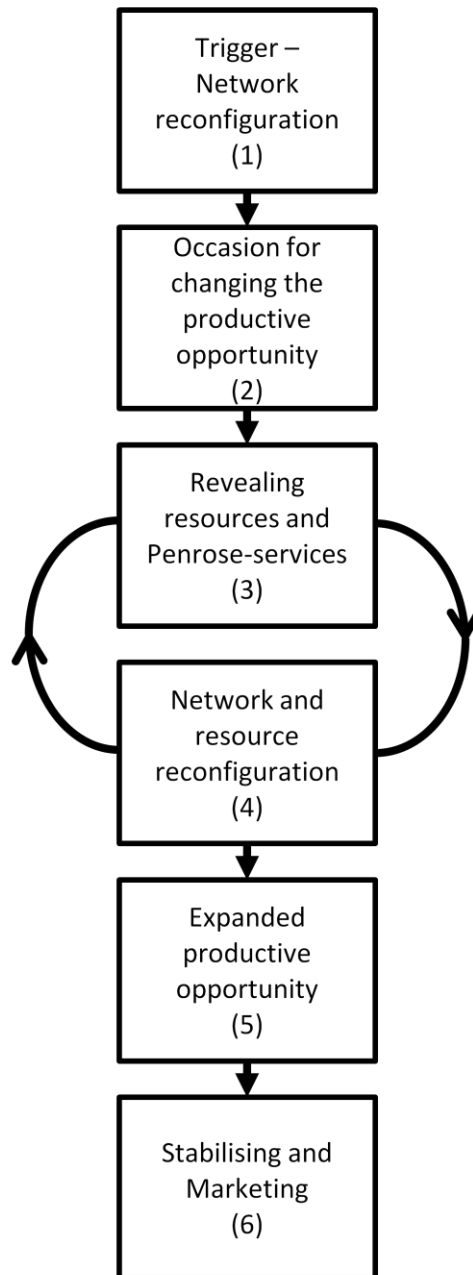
Trigger – Network reconfiguration
(1)

Occasion for changing the productive opportunity
(2)

Revealing resources and Penrose-services
(3)

Network and resource reconfiguration
(4)

Expanded productive opportunity
(5)

Stabilising and Marketing
(6)